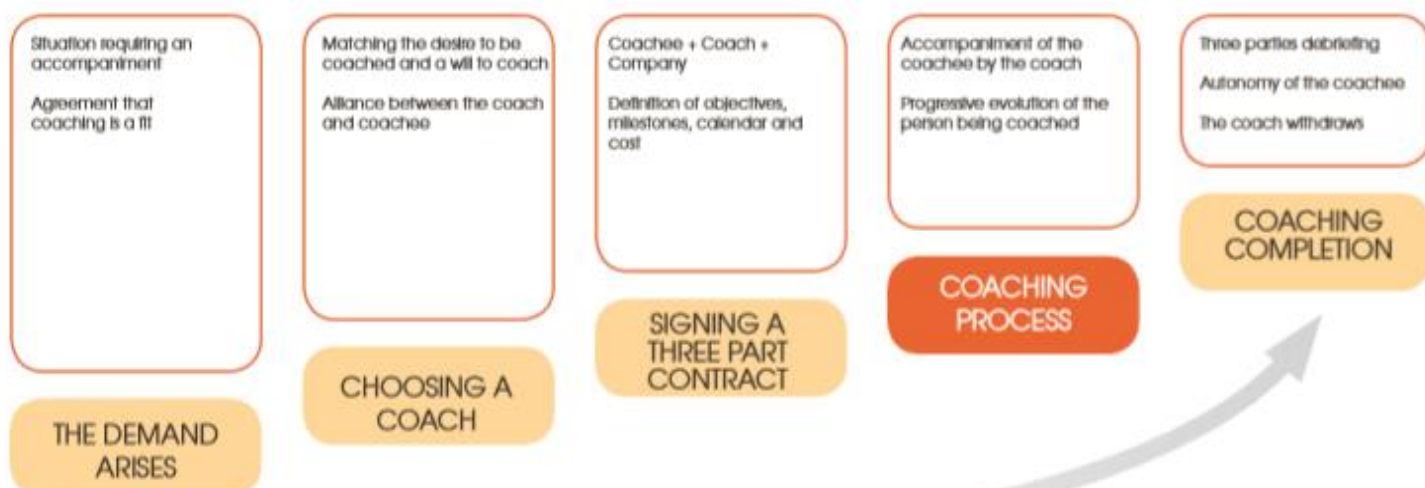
Situation requiring an accompaniment

Agreement that coaching is a fit

THE DEMAND ARISES

Matching the desire to be coached and a will to coach

Alliance between the coach and coachee

CHOOSING A COACH

Coachee + Coach + Company

Definition of objectives, milestones, calendar and cost

SIGNING A THREE PART CONTRACT

Accompaniment of the coachee by the coach

Progressive evolution of the person being coached

COACHING PROCESS

Three parties debriefing

Autonomy of the coachee

The coach withdraws

COACHING COMPLETION